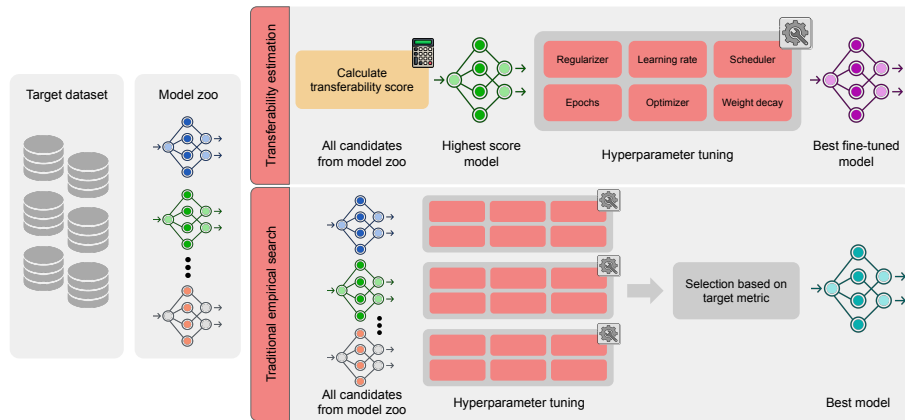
Target dataset

Model zoo

Transferability estimation

Calculate transferability score

All candidates from model zoo

Highest score model

Regularizer

Learning rate

Scheduler

Epochs

Optimizer

Weight decay

Hyperparameter tuning

Best fine-tuned model

Traditional empirical search

All candidates from model zoo

Hyperparameter tuning

Selection based on target metric

Best model